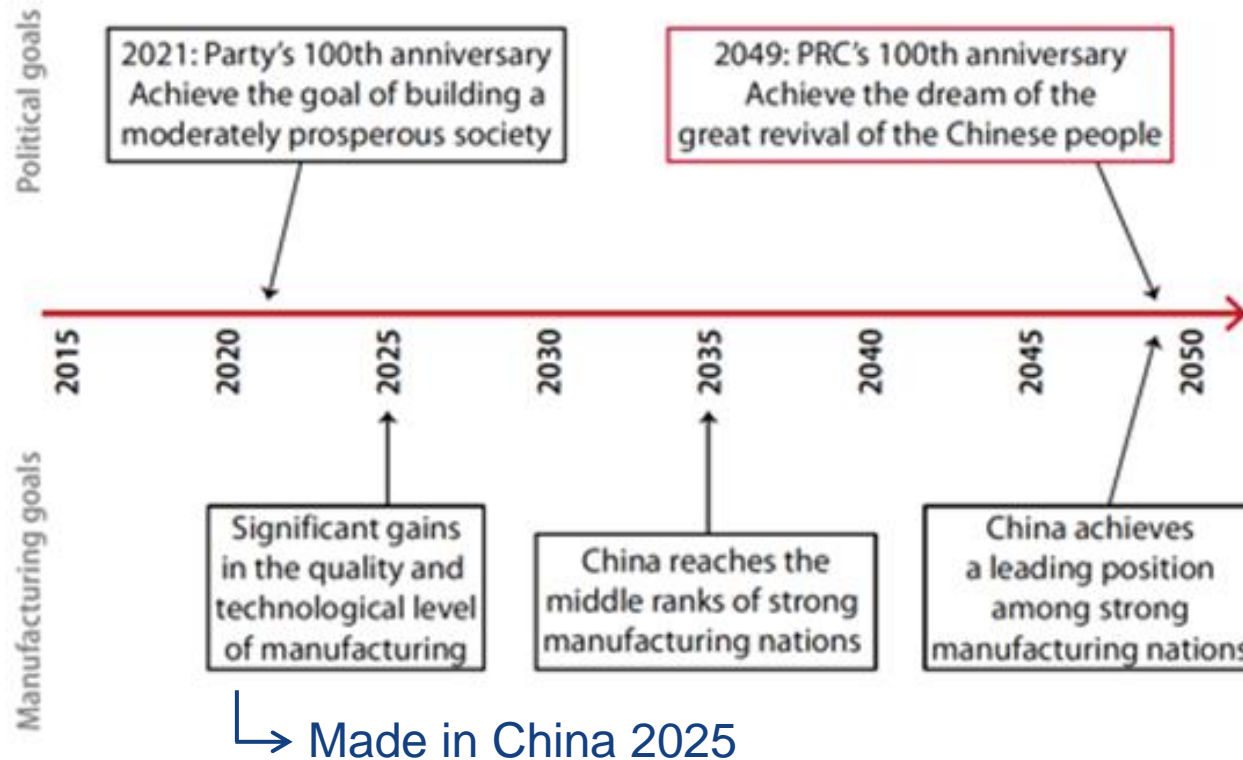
Political goals

2021: Party's 100th anniversary
Achieve the goal of building a moderately prosperous society

2049: PRC's 100th anniversary
Achieve the dream of the great revival of the Chinese people

2015 2020 2025 2030 2035 2040 2045 2050

Manufacturing goals

Significant gains in the quality and technological level of manufacturing

China reaches the middle ranks of strong manufacturing nations

China achieves a leading position among strong manufacturing nations

Made in China 2025